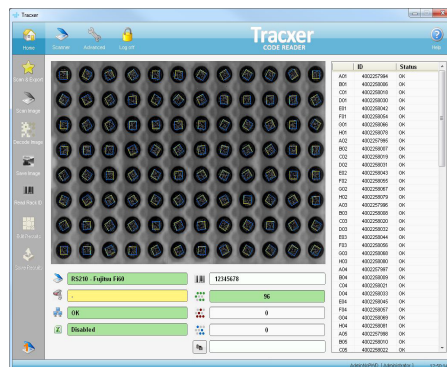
Tracxer

Home Scanner Advanced Log off

Tracxer
CODE READER

Help

Scan & Export

Scan Image

Decode Image

Save Image

Read Rack ID

Edit Results

Send Result

RS210 - Fujitsu Fi60

12345678

-

96

OK

0

Disabled

0

| ID | Status |
|---|---|
| A01 4002257984 | OK |
| B01 4002258088 | OK |
| C01 4002258010 | OK |
| D01 4002258030 | OK |
| E01 4002258042 | OK |
| F01 4002258064 | OK |
| G01 4002258086 | OK |
| H01 4002258078 | OK |
| A02 4002257995 | OK |
| B02 4002258007 | OK |
| C02 4002258019 | OK |
| D02 4002258031 | OK |
| E02 4002258043 | OK |
| F02 4002258055 | OK |
| G02 4002258067 | OK |
| H02 4002258079 | OK |
| A03 4002257996 | OK |
| B03 4002258008 | OK |
| C03 4002258020 | OK |
| D03 4002258032 | OK |
| E03 4002258044 | OK |
| F03 4002258056 | OK |
| G03 4002258068 | OK |
| H03 4002258080 | OK |
| A04 4002257997 | OK |
| B04 4002258009 | OK |
| C04 4002258021 | OK |
| D04 4002258033 | OK |
| E04 4002258045 | OK |
| F04 4002258057 | OK |
| G04 4002258069 | OK |
| H04 4002258081 | OK |
| A05 4002257998 | OK |
| B05 4002258010 | OK |
| C05 4002258022 | OK |

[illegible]